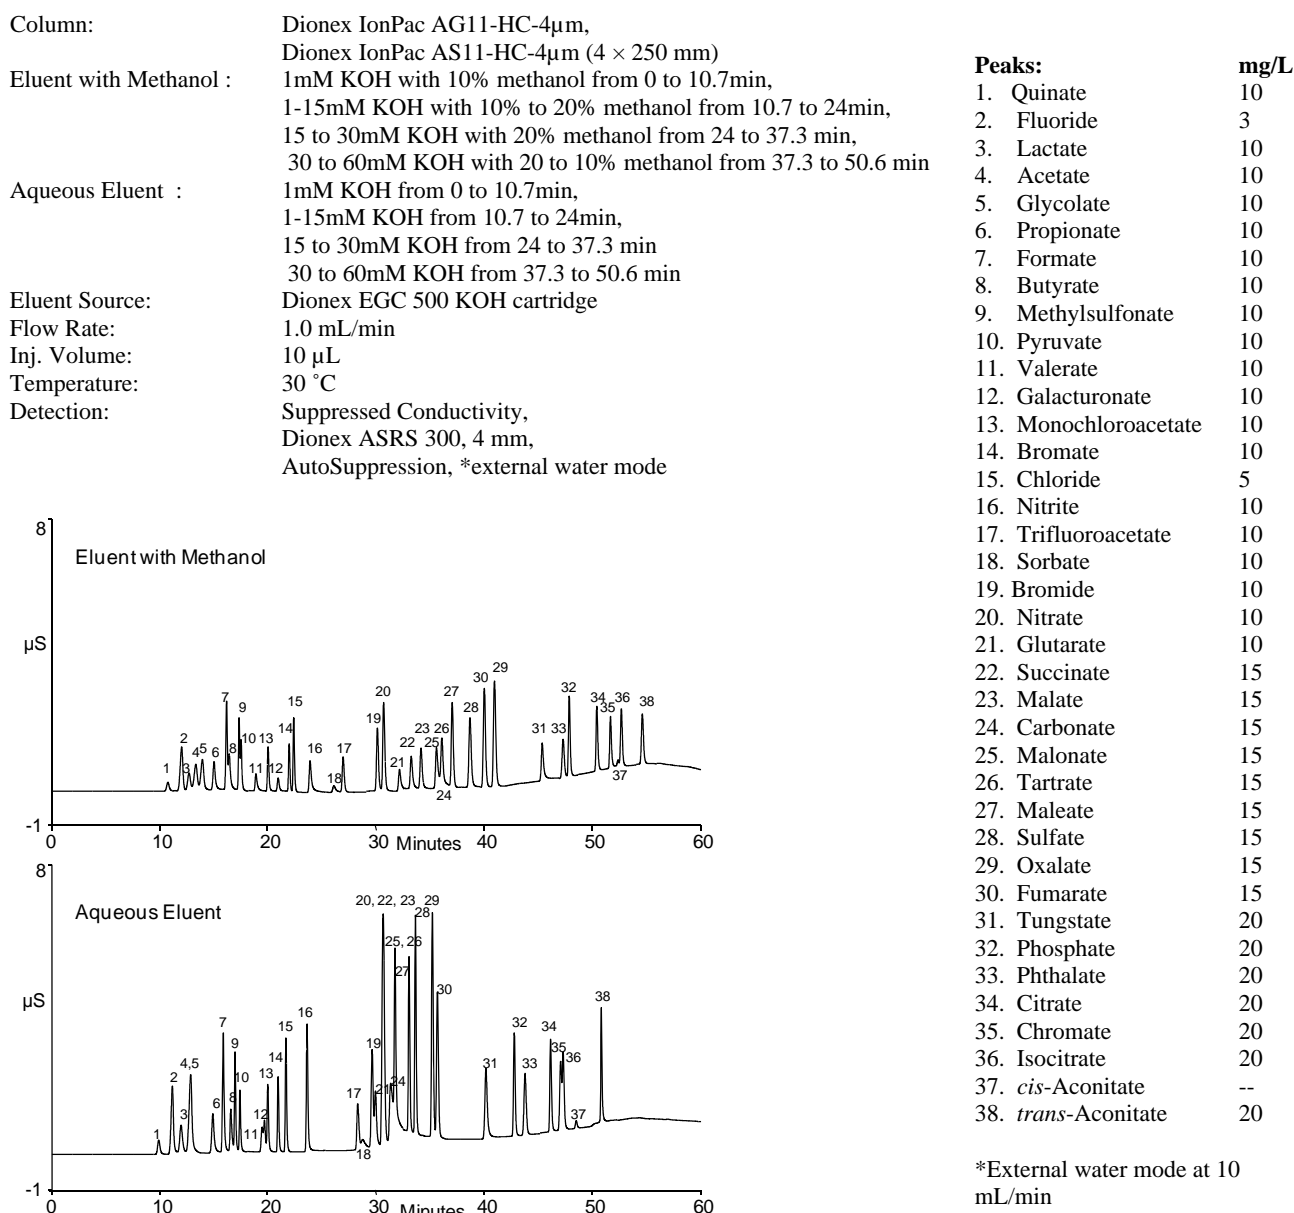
Column: Dionex IonPac AG11-HC-4μm, Dionex IonPac AS11-HC-4μm (4 × 250 mm)
Eluent with Methanol : 1mM KOH with 10% methanol from 0 to 10.7min, 1-15mM KOH with 10% to 20% methanol from 10.7 to 24min, 15 to 30mM KOH with 20% methanol from 24 to 37.3 min, 30 to 60mM KOH with 20 to 10% methanol from 37.3 to 50.6 min
Aqueous Eluent : 1mM KOH from 0 to 10.7min, 1-15mM KOH from 10.7 to 24min, 15 to 30mM KOH from 24 to 37.3 min 30 to 60mM KOH from 37.3 to 50.6 min
Eluent Source: Dionex EGC 500 KOH cartridge
Flow Rate: 1.0 mL/min
Inj. Volume: 10 μL
Temperature: 30 ˚C
Detection: Suppressed Conductivity, Dionex ASRS 300, 4 mm, AutoSuppression, *external water mode

8
Eluent with Methanol
μS
1 2 3 4 5 6 7 8 9 10 11 12 13 14 15 16 17 18 19 20 21 22 23 24 25 26 27 28 29 30 31 32 33 34 35 36 37 38
-1
0 10 20 30 Minutes 40 50 60

8
Aqueous Eluent
μS
1 2 3 4,5 6 7 8 9 10 11 12 13 14 15 16 17 18 19 20, 22, 23 21 24 25, 26 27 28 29 30 31 32 33 34 35 36 37 38
-1
0 10 20 30 Minutes 40 50 60

| Peaks: | mg/L |
|---|---|
| 1. Quinate | 10 |
| 2. Fluoride | 3 |
| 3. Lactate | 10 |
| 4. Acetate | 10 |
| 5. Glycolate | 10 |
| 6. Propionate | 10 |
| 7. Formate | 10 |
| 8. Butyrate | 10 |
| 9. Methylsulfonate | 10 |
| 10. Pyruvate | 10 |
| 11. Valerate | 10 |
| 12. Galacturonate | 10 |
| 13. Monochloroacetate | 10 |
| 14. Bromate | 10 |
| 15. Chloride | 5 |
| 16. Nitrite | 10 |
| 17. Trifluoroacetate | 10 |
| 18. Sorbate | 10 |
| 19. Bromide | 10 |
| 20. Nitrate | 10 |
| 21. Glutarate | 10 |
| 22. Succinate | 15 |
| 23. Malate | 15 |
| 24. Carbonate | 15 |
| 25. Malonate | 15 |
| 26. Tartrate | 15 |
| 27. Maleate | 15 |
| 28. Sulfate | 15 |
| 29. Oxalate | 15 |
| 30. Fumarate | 15 |
| 31. Tungstate | 20 |
| 32. Phosphate | 20 |
| 33. Phthalate | 20 |
| 34. Citrate | 20 |
| 35. Chromate | 20 |
| 36. Isocitrate | 20 |
| 37. *cis*-Aconitate | -- |
| 38. *trans*-Aconitate | 20 |

*External water mode at 10 mL/min